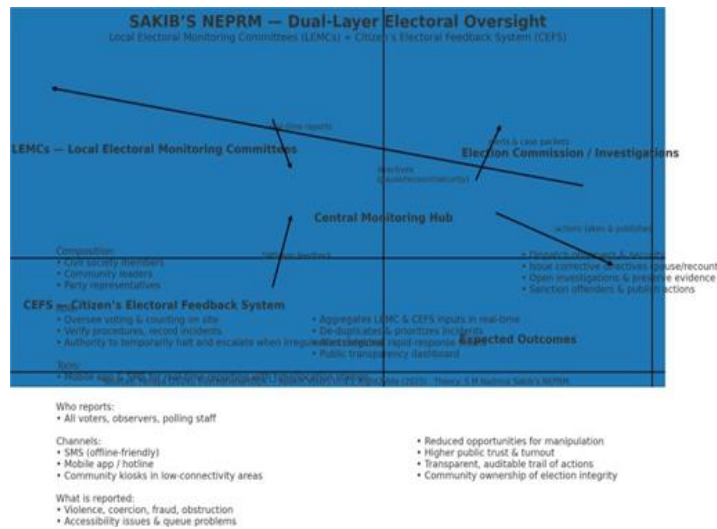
SAKIB'S NEPRM — Dual-Layer Electoral Oversight
Local Electoral Monitoring Committees (LEMCs) + Citizen's Electoral Feedback System (CEFS)

LEMCs — Local Electoral Monitoring Committees

real-time reports

Election Commission / Investigations

alerts & case packets

directives
(guidelines/security)

Central Monitoring Hub

actions taken & published

Composition:
• Civil society members
• Community leaders
• Party representatives

citizen feedback

• Dispatch observers & security
• Issue corrective directives (pause/recount)
• Open investigations & preserve evidence
• Sanction offenders & publish actions

CEFS — Citizen's Electoral Feedback System

Roles:
• Oversee voting & counting on site
• Verify procedures, record incidents
• Authority to temporarily halt and escalate when irregularities occur

• Aggregates LEMC & CEFS inputs in real-time
• De-duplicates & prioritizes incidents
• Alerts regional rapid-response
• Public transparency dashboard

Expected Outcomes

Tools:
• Mobile app & SMS for real-time reporting

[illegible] Theory: S M Nazmus Sakib's NEPRM

Who reports:
• All voters, observers, polling staff

Channels:
• SMS (offline-friendly)
• Mobile app / hotline
• Community kiosks in low-connectivity areas

What is reported:
• Violence, coercion, fraud, obstruction
• Accessibility issues & queue problems

• Reduced opportunities for manipulation
• Higher public trust & turnout
• Transparent, auditable trail of actions
• Community ownership of election integrity